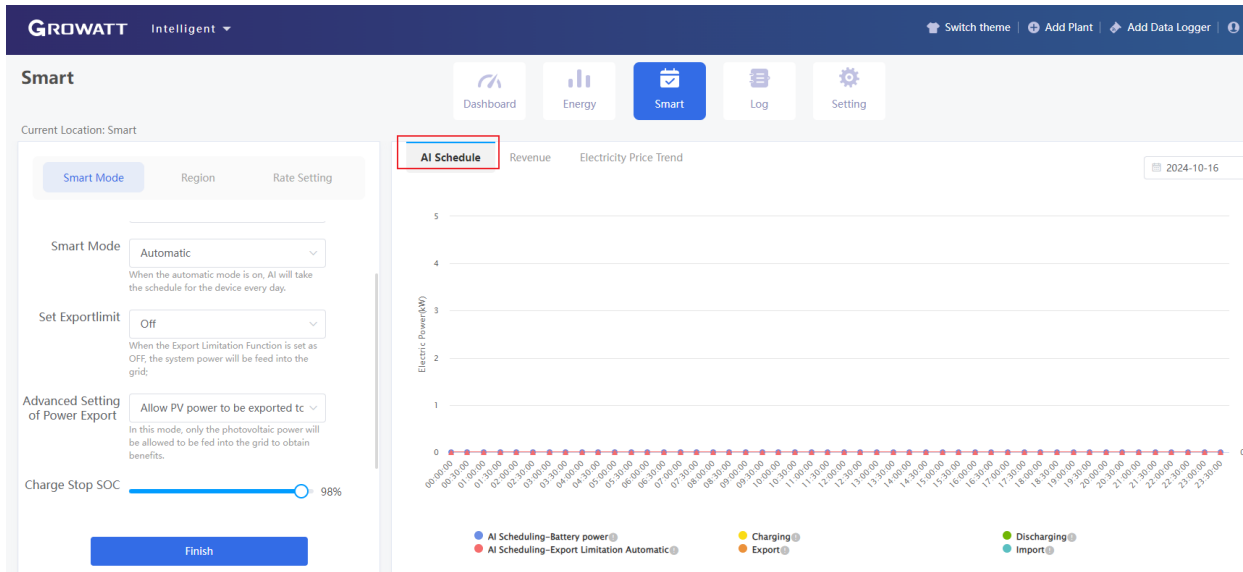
GROWATT Intelligent

Switch theme | Add Plant | Add Data Logger |

Smart

Dashboard Energy Smart Log Setting

Current Location: Smart

Smart Mode Region Rate Setting

Smart Mode Automatic
When the automatic mode is on, AI will take the schedule for the device every day.

Set Exportlimit Off
When the Export Limitation Function is set as OFF, the system power will be feed into the grid;

Advanced Setting of Power Export Allow PV power to be exported tc
In this mode, only the photovoltaic power will be allowed to be fed into the grid to obtain benefits.

Charge Stop SOC 98%

Finish

AI Schedule Revenue Electricity Price Trend

2024-10-16

Electric Power(kW)

5
4
3
2
1
0

00:00:00 00:30:00 01:00:00 01:30:00 02:00:00 02:30:00 03:00:00 03:30:00 04:00:00 04:30:00 05:00:00 05:30:00 06:00:00 06:30:00 07:00:00 07:30:00 08:00:00 08:30:00 09:00:00 09:30:00 10:00:00 10:30:00 11:00:00 11:30:00 12:00:00 12:30:00 13:00:00 13:30:00 14:00:00 14:30:00 15:00:00 15:30:00 16:00:00 16:30:00 17:00:00 17:30:00 18:00:00 18:30:00 19:00:00 19:30:00 20:00:00 20:30:00 21:00:00 21:30:00 22:00:00 22:30:00 23:00:00 23:30:00

AI Scheduling-Battery power
AI Scheduling-Export Limitation Automatic
Charging
Export
Discharging
Import